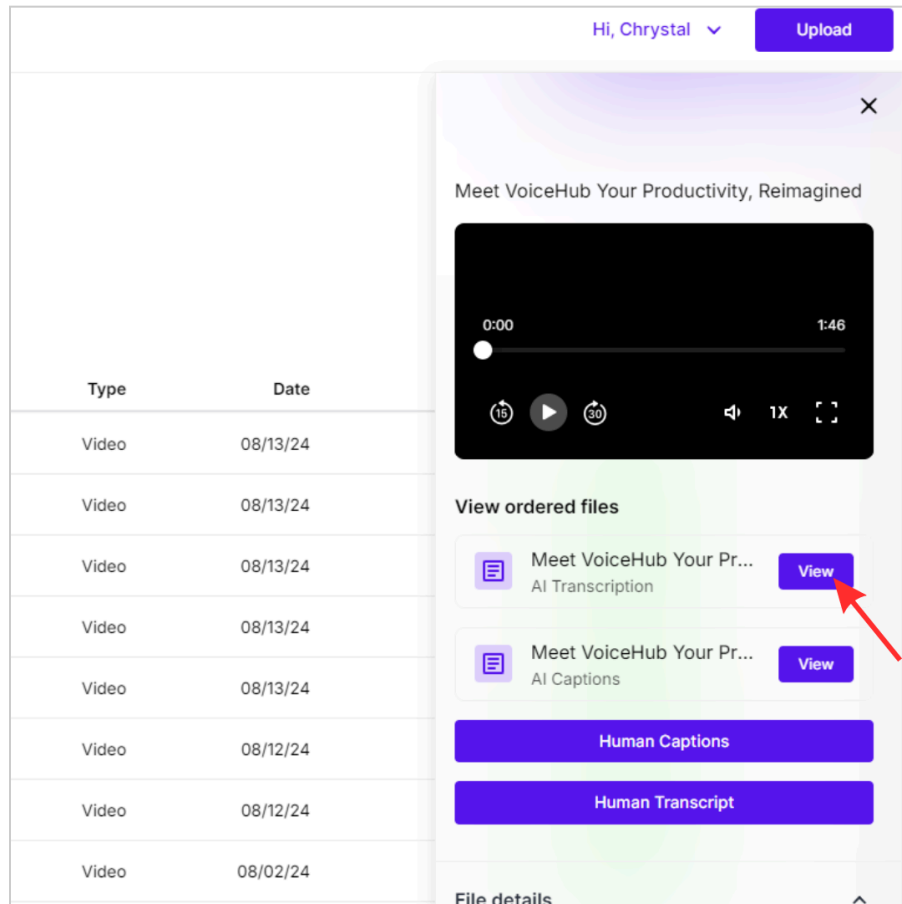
Hi, Chrystal

Upload

| Type | Date |
|---|---|
| Video | 08/13/24 |
| Video | 08/13/24 |
| Video | 08/13/24 |
| Video | 08/13/24 |
| Video | 08/13/24 |
| Video | 08/12/24 |
| Video | 08/12/24 |
| Video | 08/02/24 |

Meet VoiceHub Your Productivity, Reimagined

0:00

1:46

15

30

1X

View ordered files

Meet VoiceHub Your Pr...
AI Transcription

View

Meet VoiceHub Your Pr...
AI Captions

View

Human Captions

Human Transcript

File details